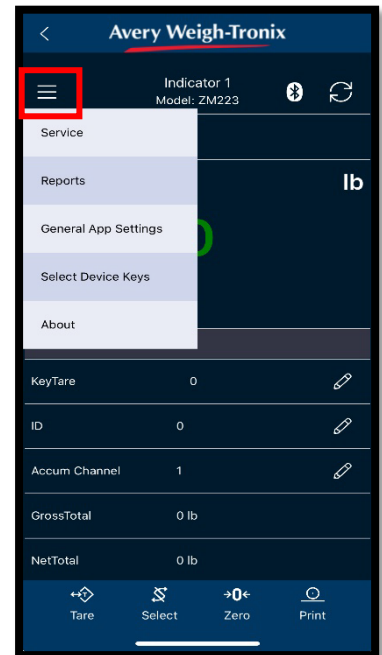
<
Avery Weigh-Tronix

Indicator 1
Model: ZM223

Service

Reports

General App Settings

Select Device Keys

About

lb

0

| KeyTare | 0 |
|---|---|
| ID | 0 |
| Accum Channel | 1 |
| GrossTotal | 0 lb |
| NetTotal | 0 lb |

Tare
Select
→0←
Zero
Print